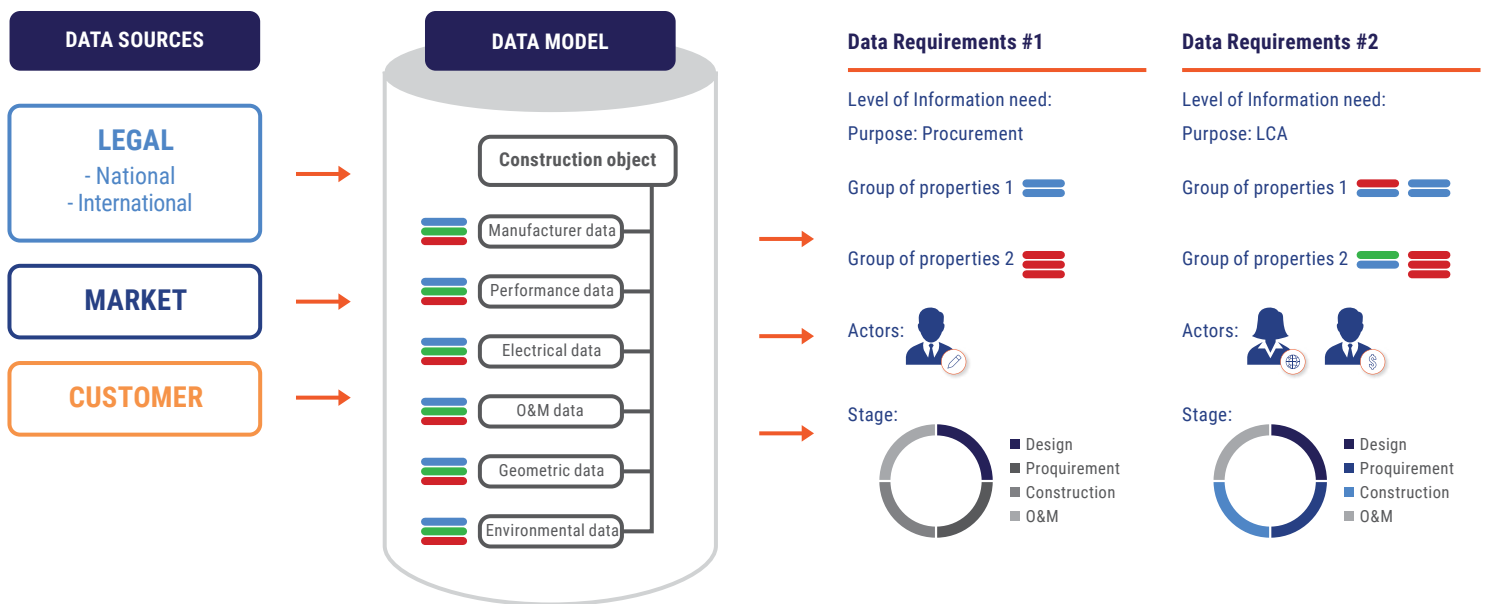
DATA SOURCES

LEGAL
- National
- International

MARKET

CUSTOMER

DATA MODEL

Construction object

Manufacturer data

Performance data

Electrical data

O&M data

Geometric data

Environmental data

Data Requirements #1

Level of Information need:

Purpose: Procurement

Group of properties 1

Group of properties 2

Actors:

Stage:

Design
Proquirement
Construction
O&M

Data Requirements #2

Level of Information need:

Purpose: LCA

Group of properties 1

Group of properties 2

Actors:

Stage:

Design
Proquirement
Construction
O&M